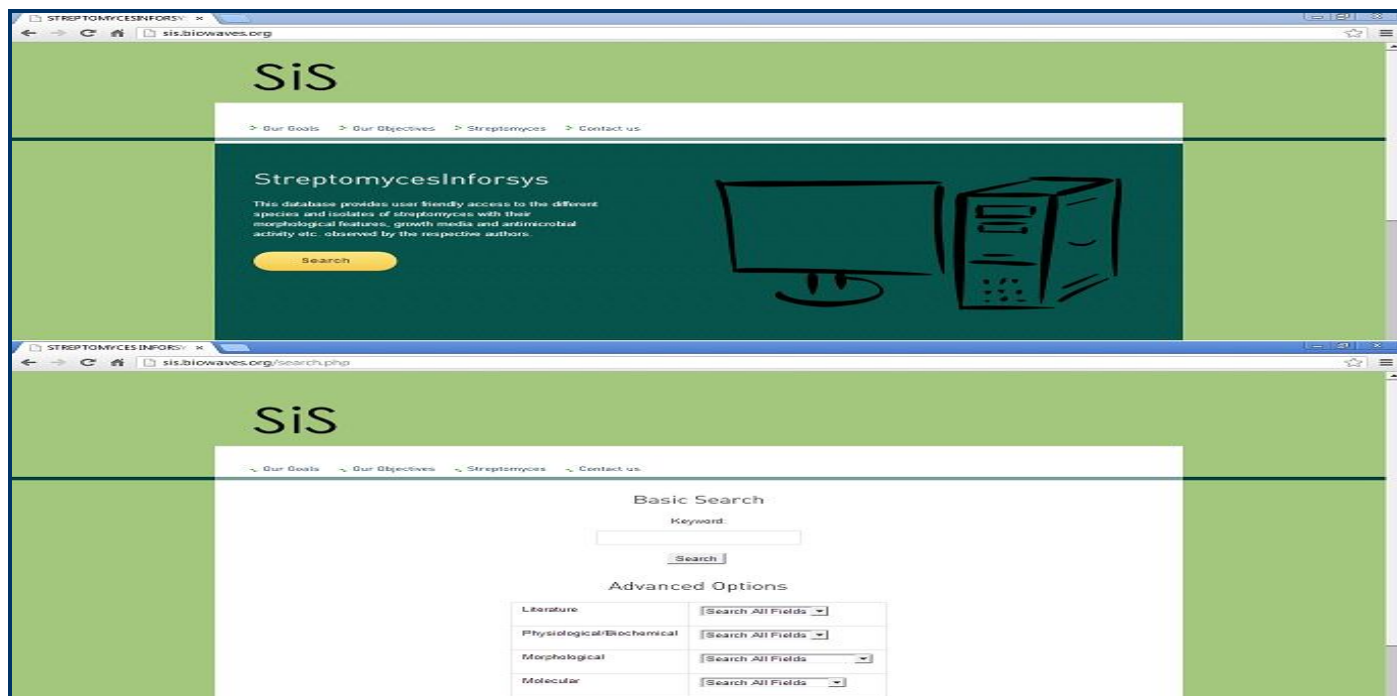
STREPTOMYCESINFORSY ×

sis.biowaves.org

SiS

> Our Goals > Our Objectives > Streptomyces > Contact us

StreptomycesInforsys

This database provides user friendly access to the different species and isolates of streptomyces with their morphological features, growth media and antimicrobial activity etc. observed by the respective authors.

Search

STREPTOMYCES INFORSY ×

sis.biowaves.org/search.php

SiS

Our Goals Our Objectives Streptomyces Contact us

Basic Search

Keyword:

Search

Advanced Options

| | |
|---|---|
| Literature | Search All Fields |
| Physiological/Biochemical | Search All Fields |
| Morphological | Search All Fields |
| Molecular | Search All Fields |